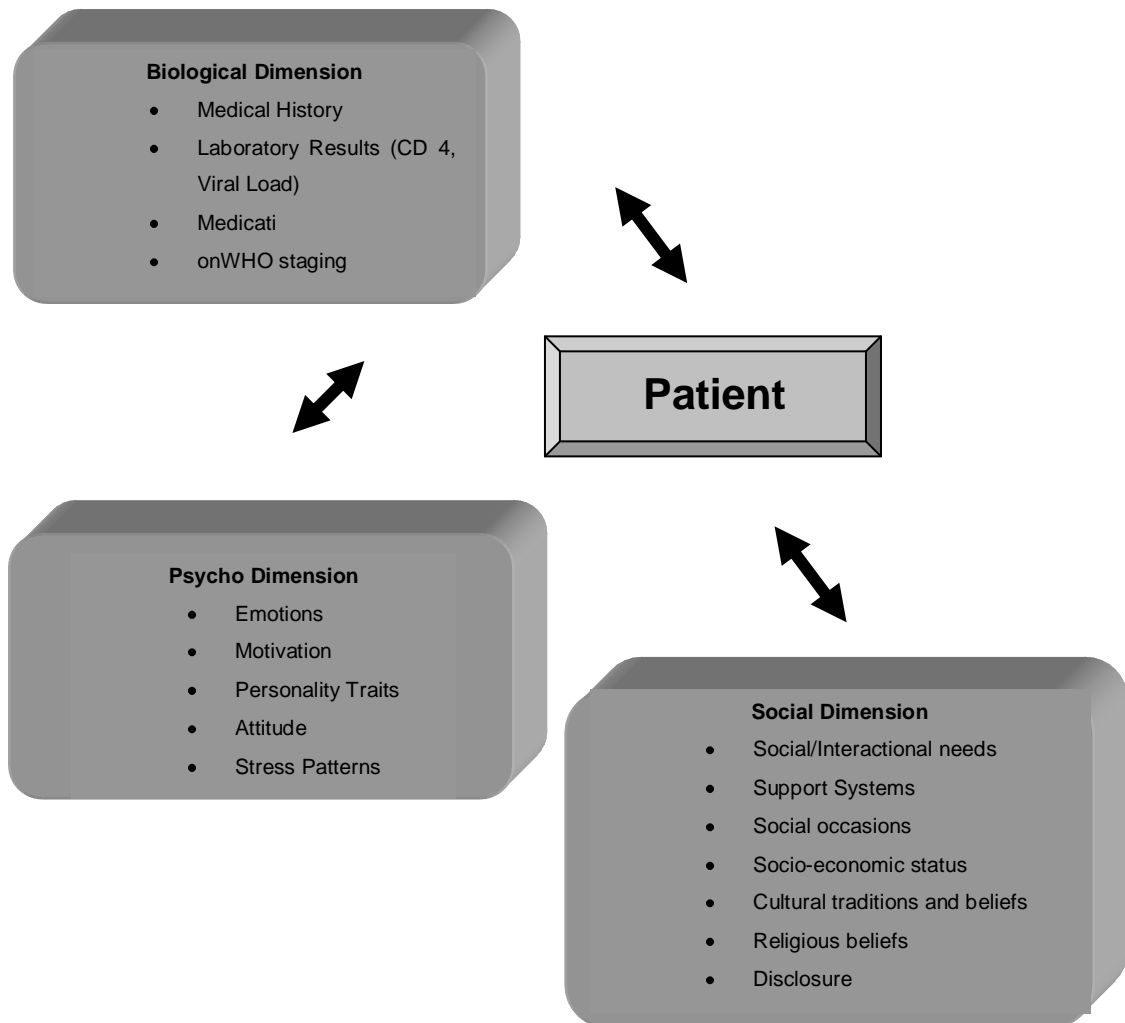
**Biological Dimension**
- Medical History
- Laboratory Results (CD 4, Viral Load)
- Medicati
- onWHO staging

Patient

**Psycho Dimension**
- Emotions
- Motivation
- Personality Traits
- Attitude
- Stress Patterns

**Social Dimension**
- Social/Interactional needs
- Support Systems
- Social occasions
- Socio-economic status
- Cultural traditions and beliefs
- Religious beliefs
- Disclosure